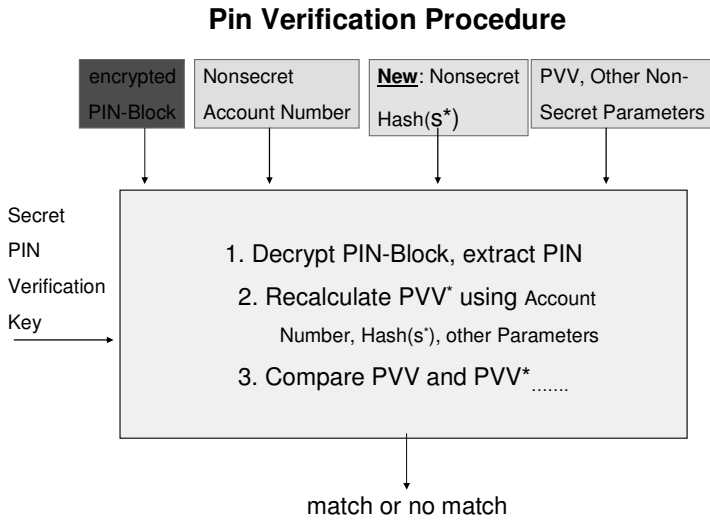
Pin Verification Procedure

encrypted PIN-Block

Nonsecret Account Number

New: Nonsecret Hash($s^*$)

PVV, Other Non-Secret Parameters

Secret PIN Verification Key

1. Decrypt PIN-Block, extract PIN

2. Recalculate PVV$^*$ using Account Number, Hash($s^*$), other Parameters

3. Compare PVV and PVV$^*$.......

match or no match